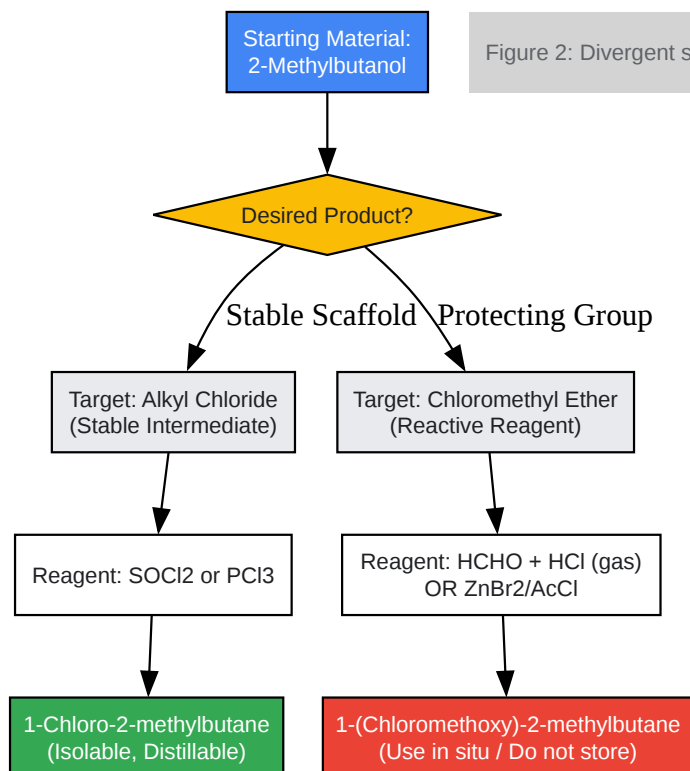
Starting Material:
2-Methylbutanol

Figure 2: Divergent s

Desired Product?

Stable Scaffold

Protecting Group

Target: Alkyl Chloride
(Stable Intermediate)

Target: Chloromethyl Ether
(Reactive Reagent)

Reagent: SOCl2 or PCl3

Reagent: HCHO + HCl (gas)
OR ZnBr2/AcCl

1-Chloro-2-methylbutane
(Isolable, Distillable)

1-(Chloromethoxy)-2-methylbutane
(Use in situ / Do not store)